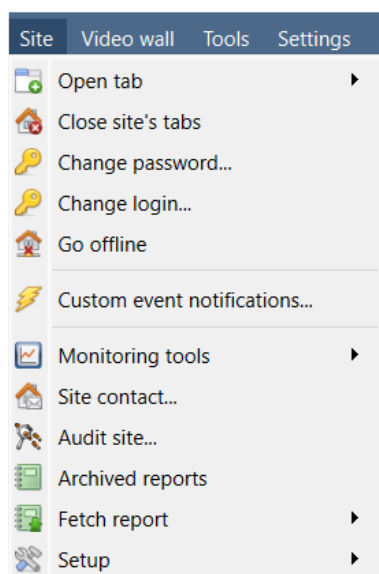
Site Video wall Tools Settings

Open tab
Close site's tabs
Change password...
Change login...
Go offline

Custom event notifications...

Monitoring tools
Site contact...
Audit site...
Archived reports
Fetch report
Setup